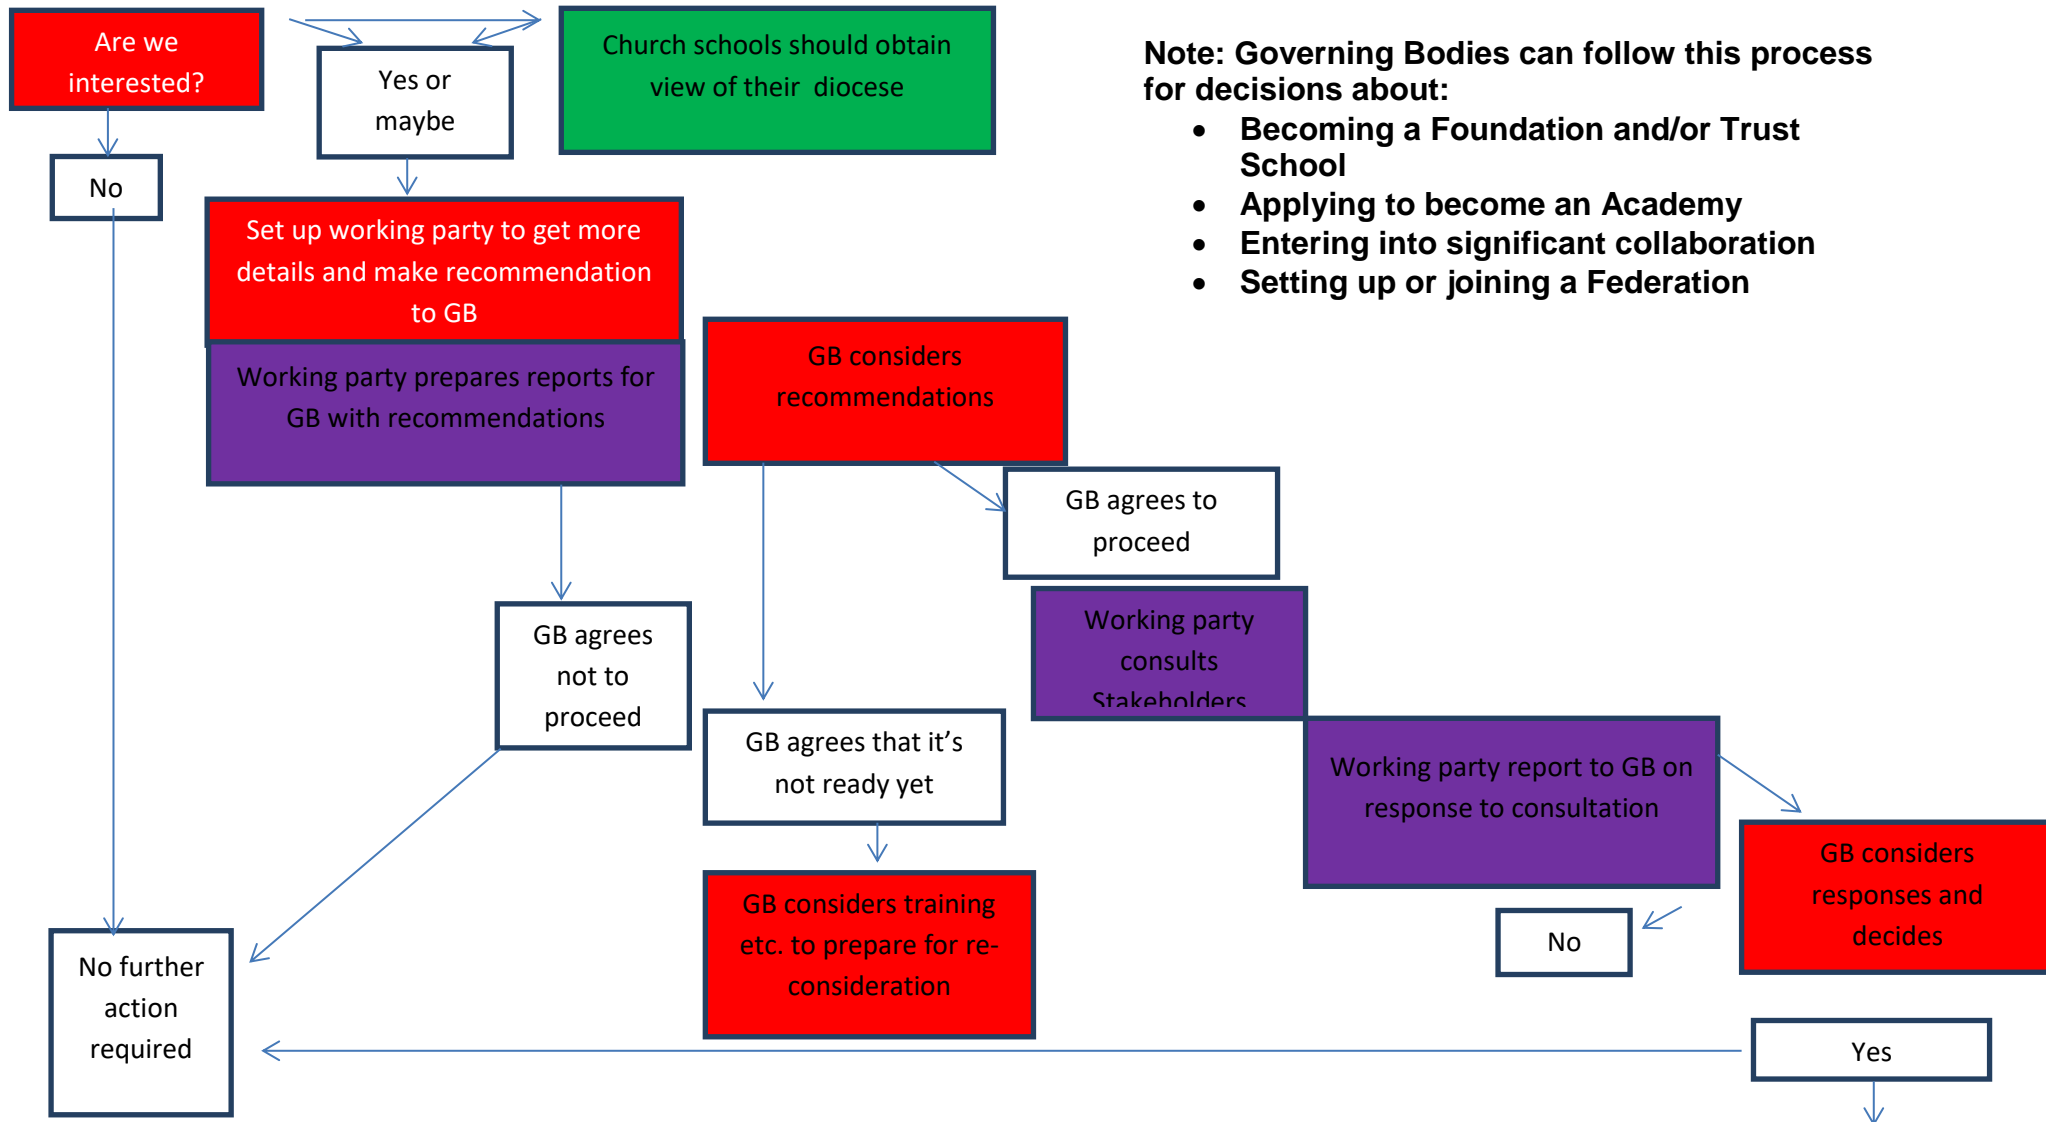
Are we interested?

Yes or maybe

Church schools should obtain view of their diocese

Note: Governing Bodies can follow this process for decisions about:

- Becoming a Foundation and/or Trust School
- Applying to become an Academy
- Entering into significant collaboration
- Setting up or joining a Federation

No

Set up working party to get more details and make recommendation to GB

Working party prepares reports for GB with recommendations

GB considers recommendations

GB agrees to proceed

Working party consults Stakeholders

GB agrees not to proceed

GB agrees that it's not ready yet

Working party report to GB on response to consultation

GB considers training etc. to prepare for re-consideration

GB considers responses and decides

No

No further action required

Yes